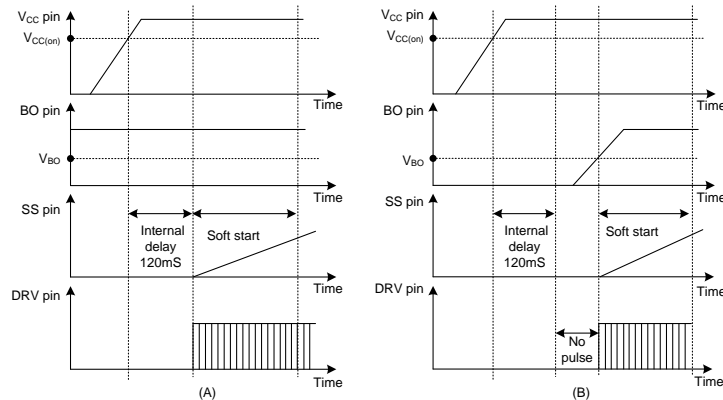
$V_{CC}$ pin
$V_{CC(on)}$
Time
BO pin
$V_{BO}$
Time
SS pin
Internal delay 120mS
Soft start
Time
DRV pin
Time
(A)

$V_{CC}$ pin
$V_{CC(on)}$
Time
BO pin
$V_{BO}$
Time
SS pin
Internal delay 120mS
Soft start
Time
DRV pin
No pulse
Time
(B)